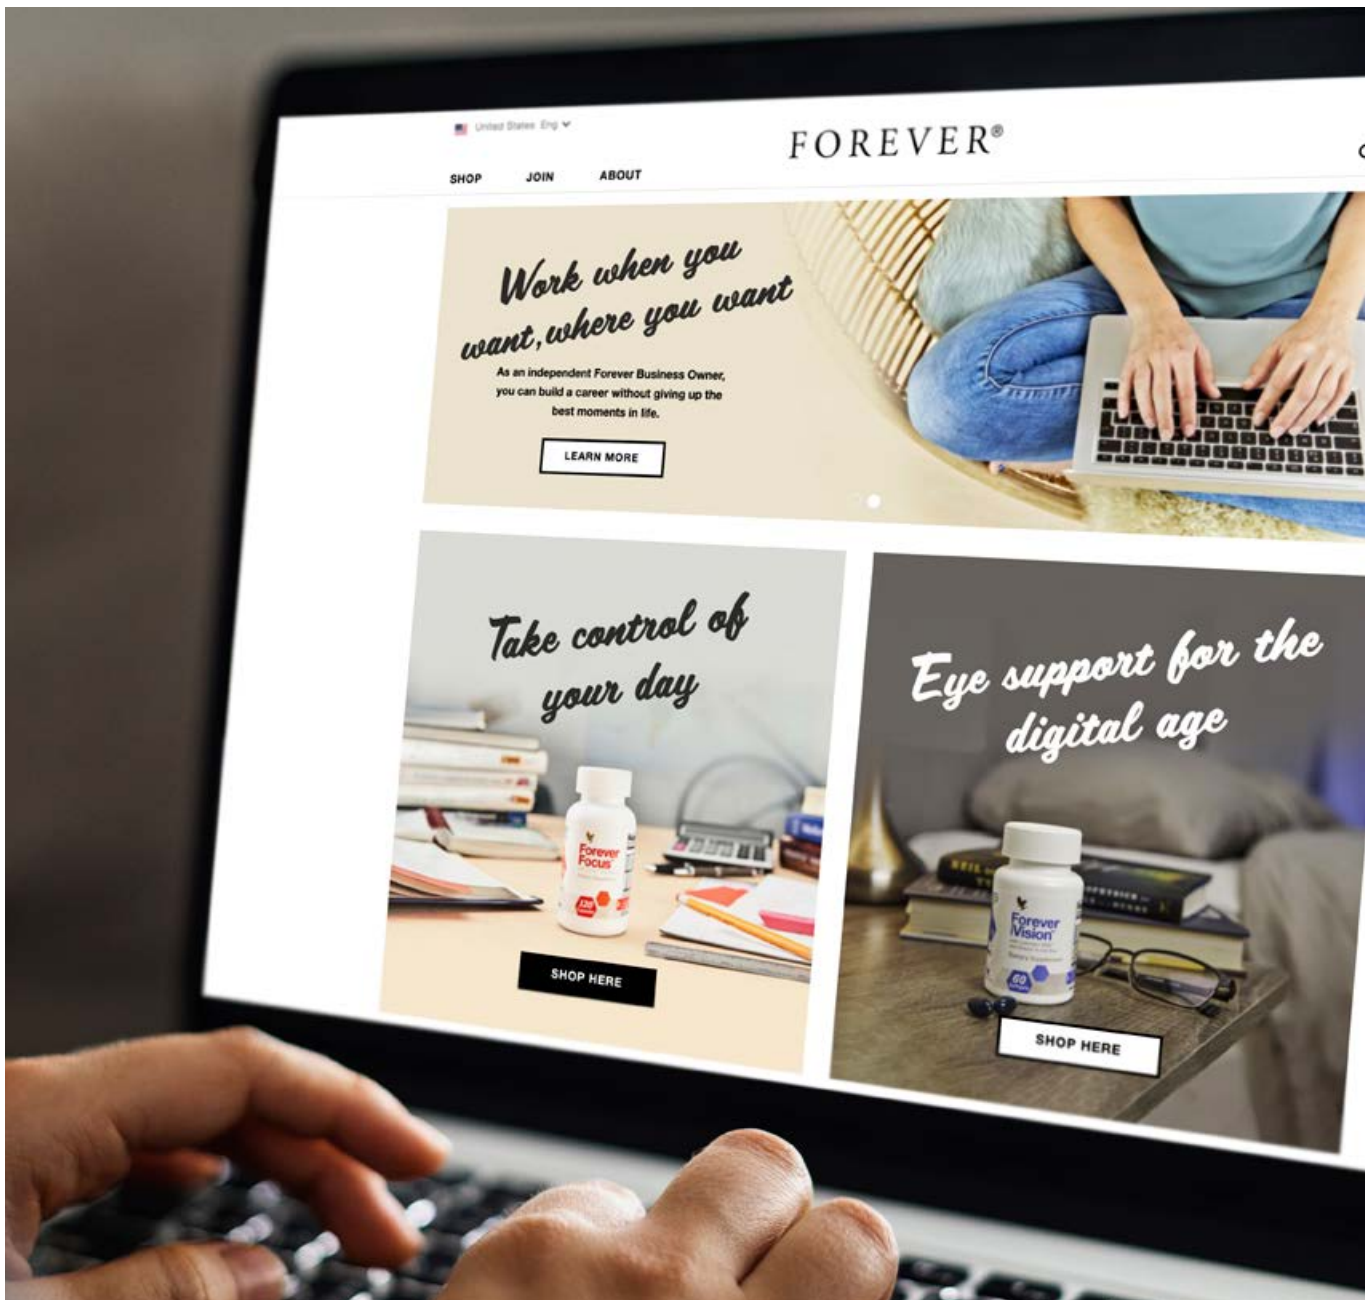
United States Eng

FOREVER®

SHOP JOIN ABOUT

Work when you want, where you want

As an independent Forever Business Owner, you can build a career without giving up the best moments in life.

LEARN MORE

Take control of your day

Forever Focus

SHOP HERE

Eye support for the digital age

Forever Vision

60

SHOP HERE